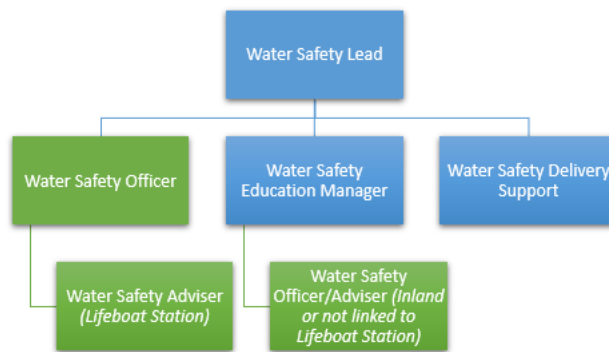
Water Safety Lead

Water Safety Officer

Water Safety Education Manager

Water Safety Delivery Support

Water Safety Adviser *(Lifeboat Station)*

Water Safety Officer/Adviser *(Inland or not linked to Lifeboat Station)*